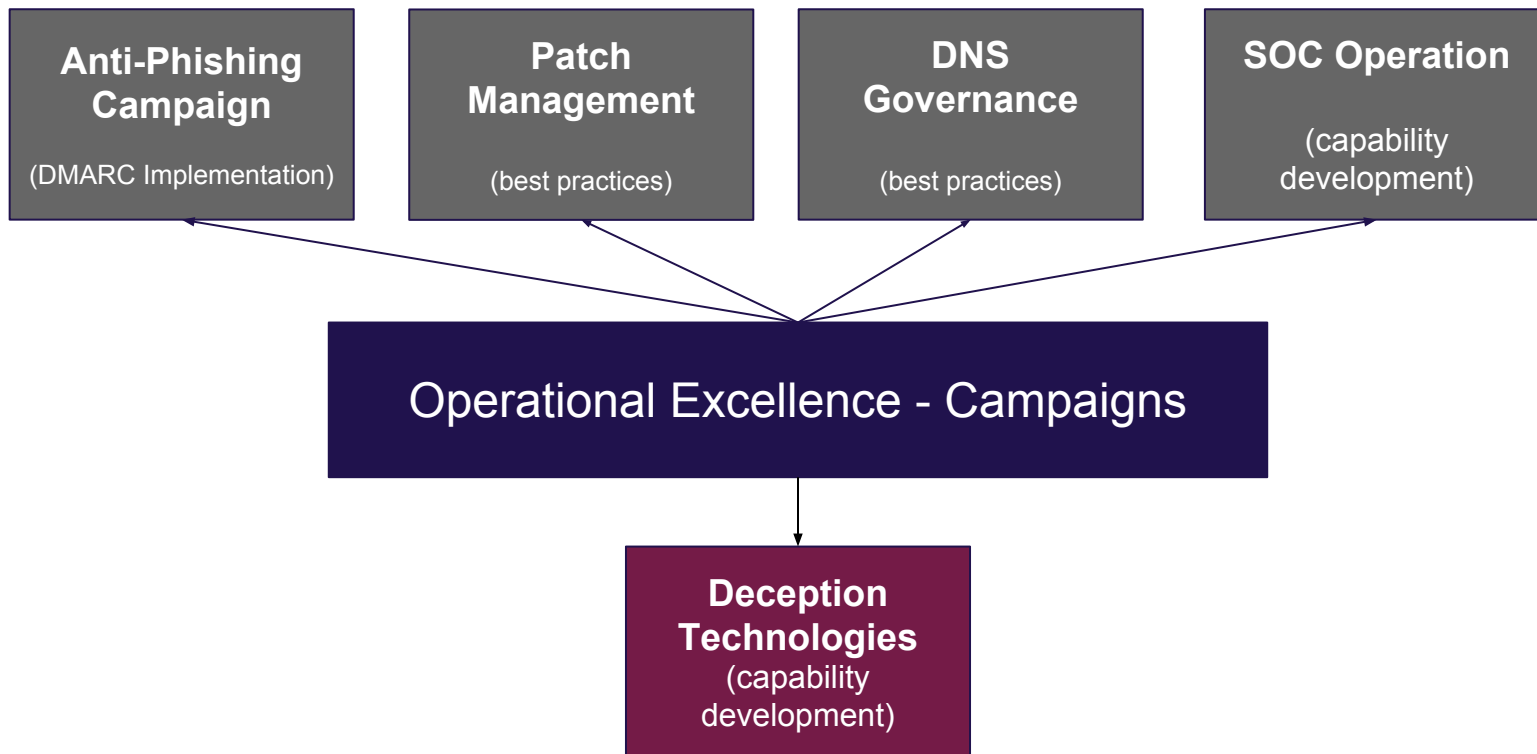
Anti-Phishing Campaign

(DMARC Implementation)

Patch Management

(best practices)

DNS Governance

(best practices)

SOC Operation

(capability development)

Operational Excellence - Campaigns

Deception Technologies
(capability development)